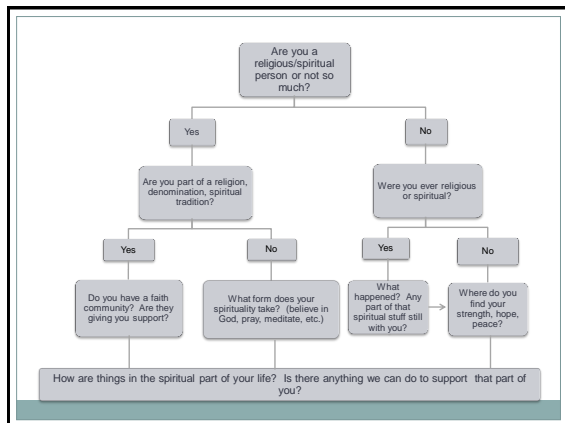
Are you a religious/spiritual person or not so much?

Yes

No

Are you part of a religion, denomination, spiritual tradition?

Were you ever religious or spiritual?

Yes

No

Yes

No

Do you have a faith community? Are they giving you support?

What form does your spirituality take? (believe in God, pray, meditate, etc.)

What happened? Any part of that spiritual stuff still with you?

Where do you find your strength, hope, peace?

How are things in the spiritual part of your life? Is there anything we can do to support that part of you?